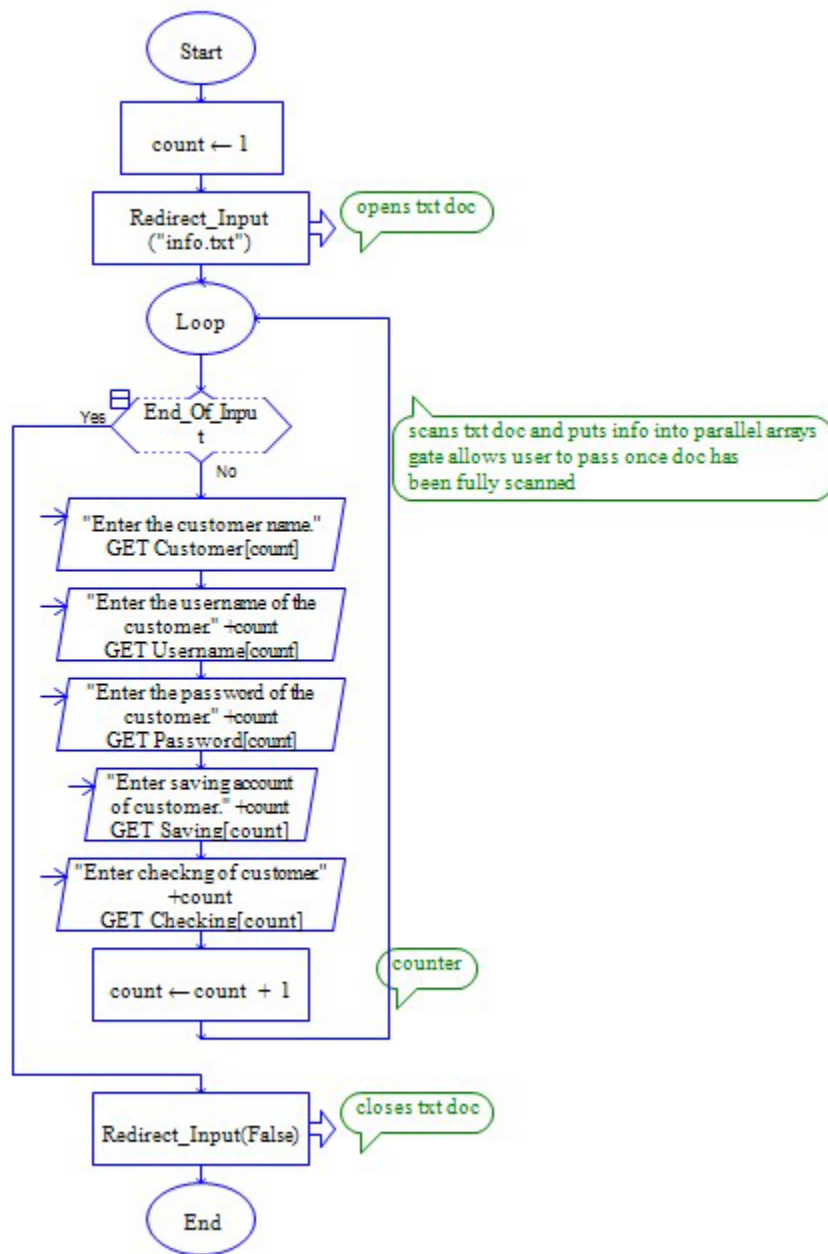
Start

count ← 1

Redirect_Input ("info.txt")

opens txt doc

Loop

Yes

End_Of_Input

No

scans txt doc and puts info into parallel arrays gate allows user to pass once doc has been fully scanned

"Enter the customer name." GET Customer[count]

"Enter the username of the customer." +count GET Username[count]

"Enter the password of the customer." +count GET Password[count]

"Enter saving account of customer." +count GET Saving[count]

"Enter checkng of customer" +count GET Checking[count]

count ← count + 1

counter

Redirect_Input(False)

closes txt doc

End